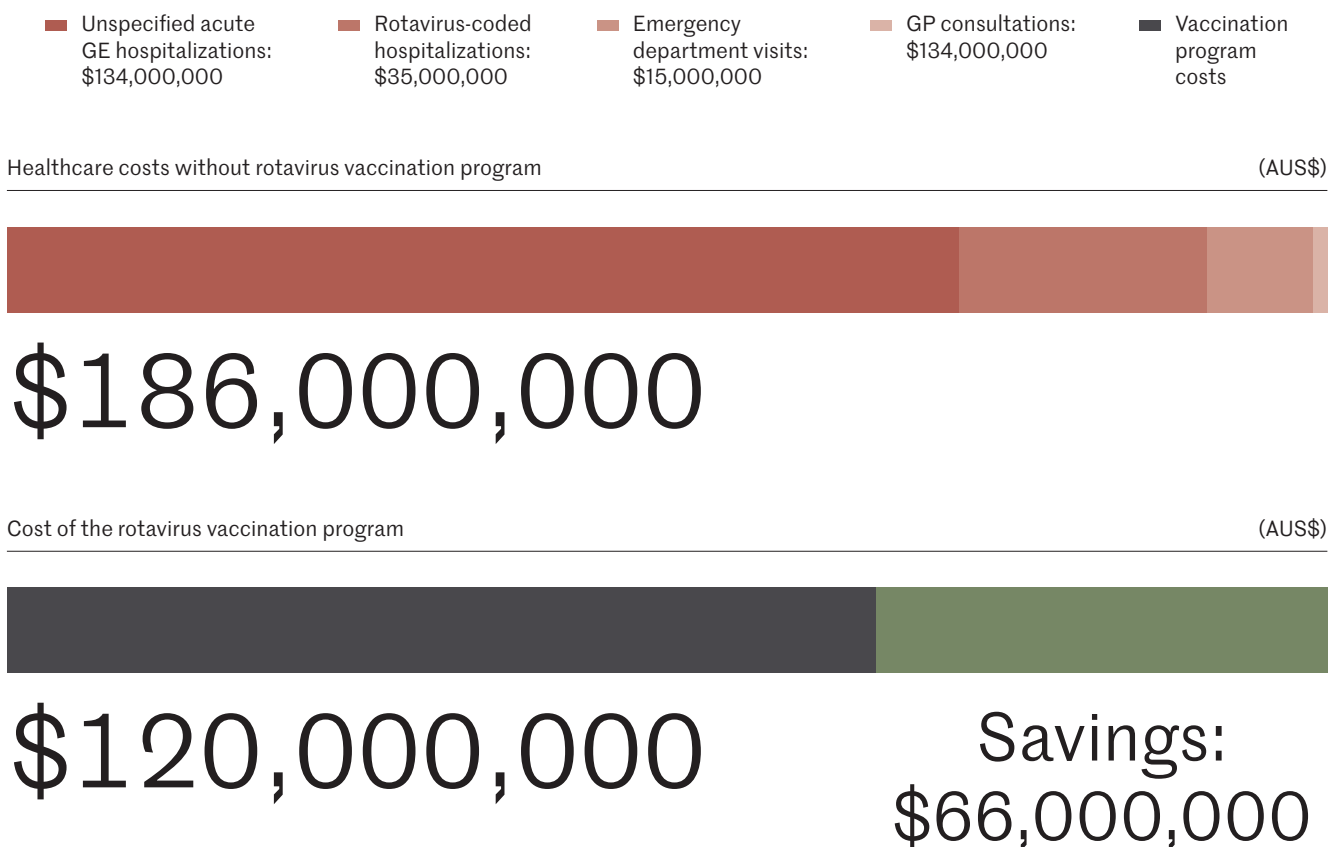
Unspecified acute GE hospitalizations: $134,000,000

Rotavirus-coded hospitalizations: $35,000,000

Emergency department visits: $15,000,000

GP consultations: $134,000,000

Vaccination program costs

Healthcare costs without rotavirus vaccination program

(AUS$)

$186,000,000

Cost of the rotavirus vaccination program

(AUS$)

$120,000,000

Savings: $66,000,000